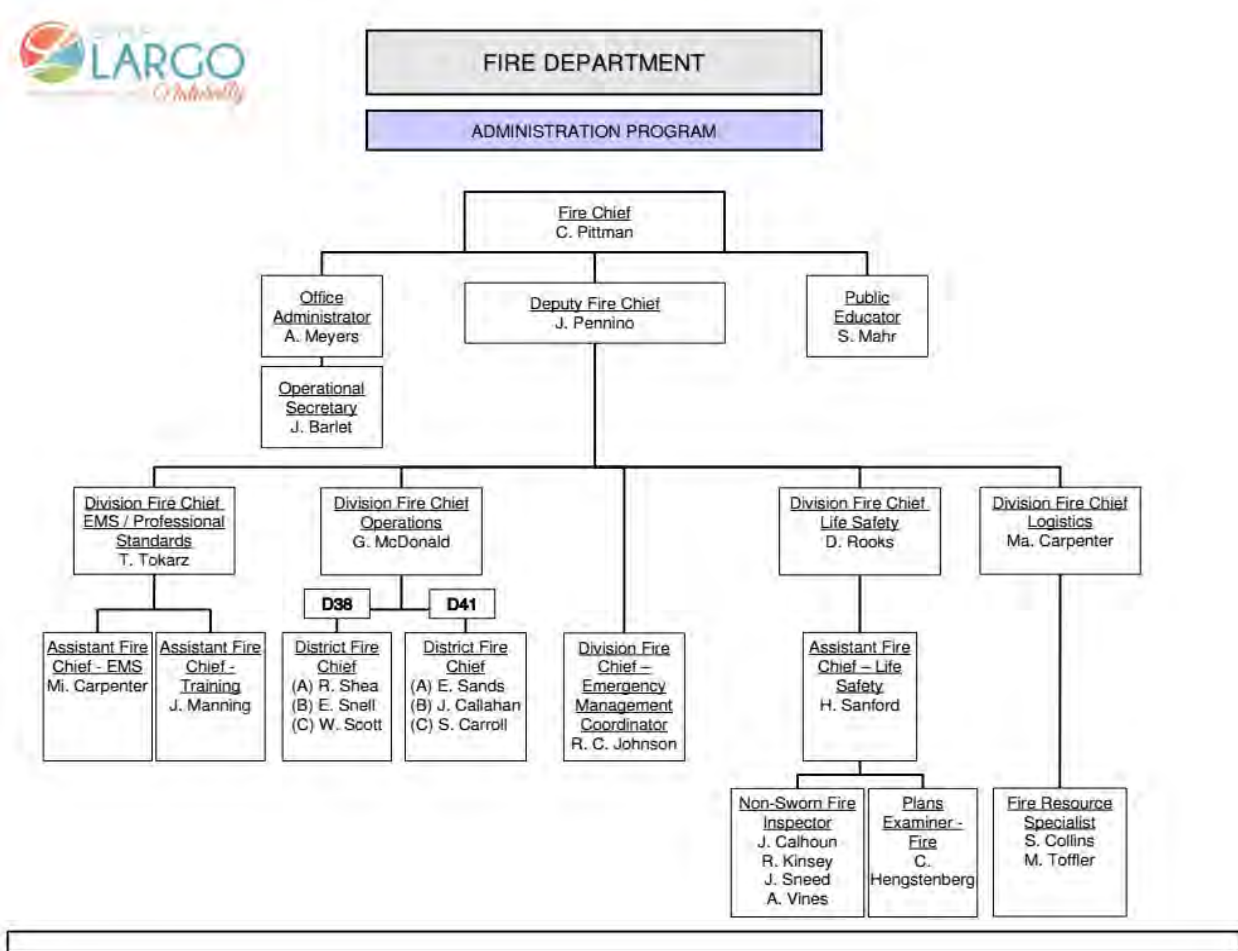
LARGO
Naturally

FIRE DEPARTMENT

ADMINISTRATION PROGRAM

Fire Chief
C. Pittman

Office Administrator
A. Meyers

Deputy Fire Chief
J. Pennino

Public Educator
S. Mahr

Operational Secretary
J. Barlet

Division Fire Chief EMS / Professional Standards
T. Tokarz

Division Fire Chief Operations
G. McDonald

Division Fire Chief Life Safety
D. Rooks

Division Fire Chief Logistics
Ma. Carpenter

Assistant Fire Chief - EMS
Mi. Carpenter

Assistant Fire Chief - Training
J. Manning

D38

D41

District Fire Chief
(A) R. Shea
(B) E. Snell
(C) W. Scott

District Fire Chief
(A) E. Sands
(B) J. Callahan
(C) S. Carroll

Division Fire Chief – Emergency Management Coordinator
R. C. Johnson

Assistant Fire Chief – Life Safety
H. Sanford

Non-Sworn Fire Inspector
J. Calhoun
R. Kinsey
J. Sneed
A. Vines

Plans Examiner - Fire
C. Hengstenberg

Fire Resource Specialist
S. Collins
M. Toffler